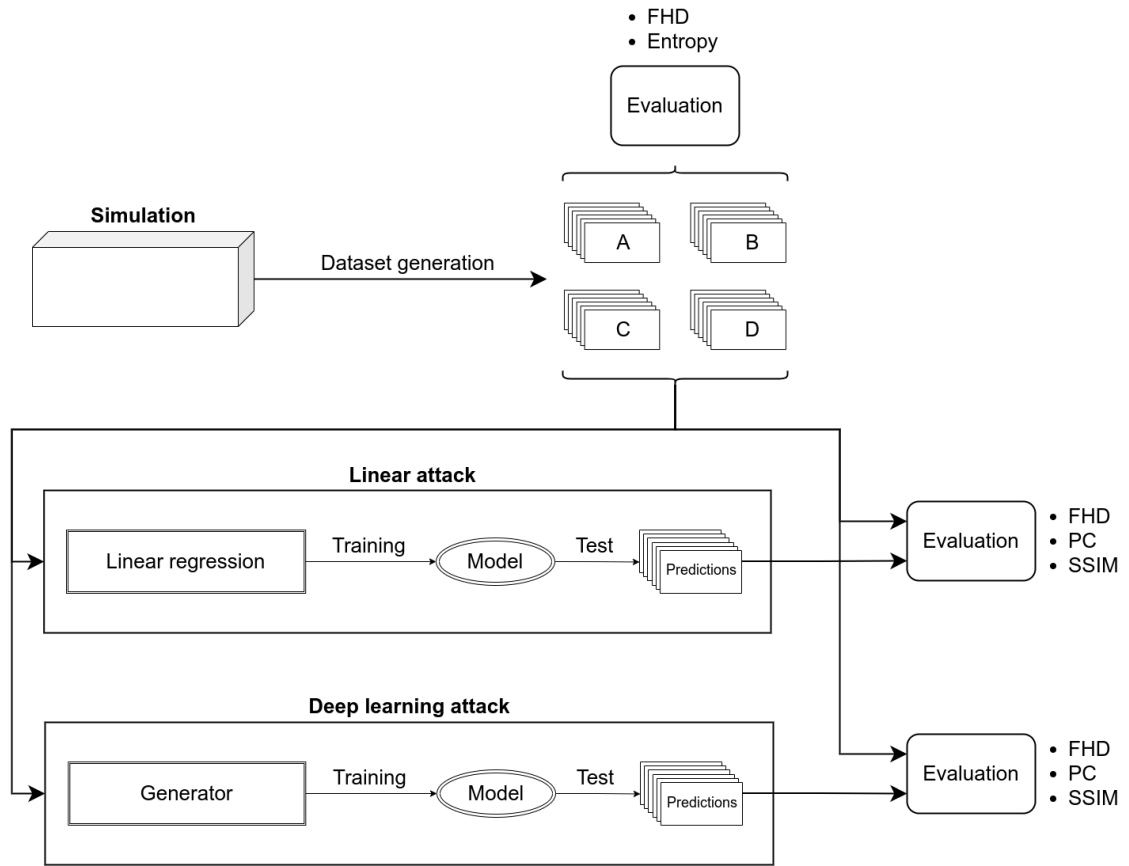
• FHD
• Entropy

Evaluation

Simulation

Dataset generation

A

B

C

D

Linear attack

Linear regression

Training

Model

Test

Predictions

Evaluation

• FHD
• PC
• SSIM

Deep learning attack

Generator

Training

Model

Test

Predictions

Evaluation

• FHD
• PC
• SSIM